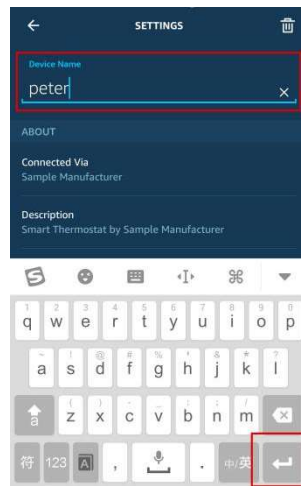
SETTINGS

Device Name
peter

ABOUT

Connected Via
Sample Manufacturer

Description
Smart Thermostat by Sample Manufacturer

1 q 2 w 3 e 4 r 5 t 6 y 7 u 8 i 9 o 0 p
~ a ! s @ d # f % g ^ h & j * k ? l
z x c v b n m
符 123 , . 中/英